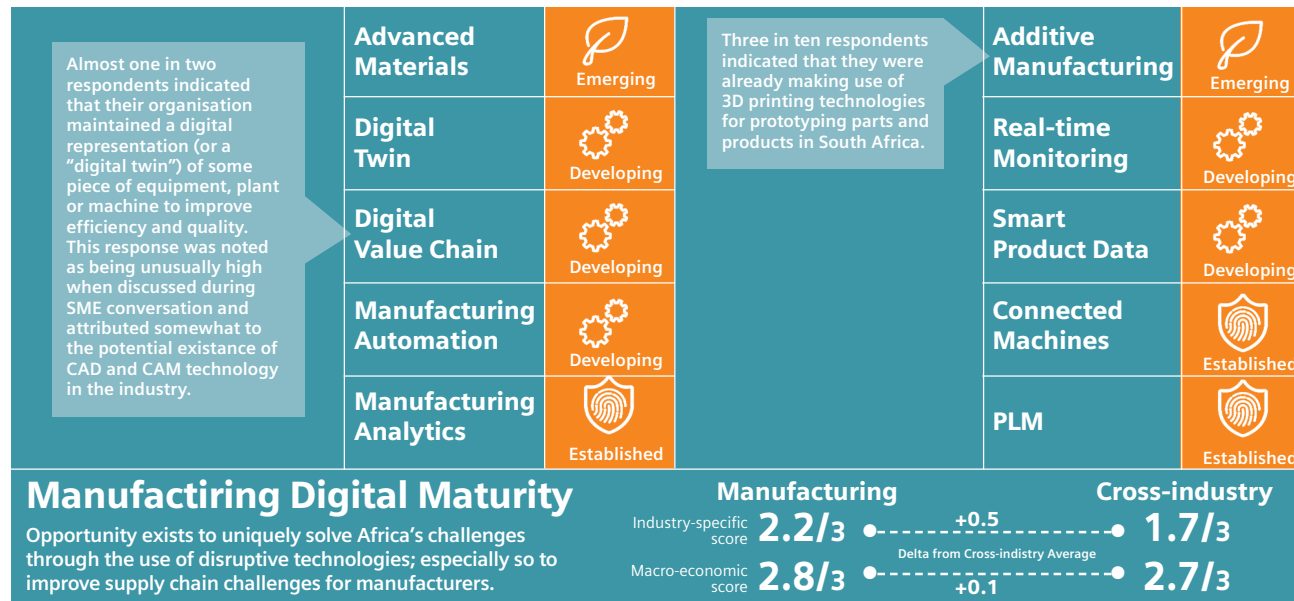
Almost one in two respondents indicated that their organisation maintained a digital representation (or a "digital twin") of some piece of equipment, plant or machine to improve efficiency and quality. This response was noted as being unusually high when discussed during SME conversation and attributed somewhat to the potential existance of CAD and CAM technology in the industry.

Advanced Materials
Emerging

Digital Twin
Developing

Digital Value Chain
Developing

Manufacturing Automation
Developing

Manufacturing Analytics
Established

Three in ten respondents indicated that they were already making use of 3D printing technologies for prototyping parts and products in South Africa.

Additive Manufacturing
Emerging

Real-time Monitoring
Developing

Smart Product Data
Developing

Connected Machines
Established

PLM
Established

Manufactiring Digital Maturity

Opportunity exists to uniquely solve Africa's challenges through the use of disruptive technologies; especially so to improve supply chain challenges for manufacturers.

Manufacturing

Cross-industry

Industry-specific score 2.2/3 +0.5 1.7/3

Delta from Cross-indistry Average

Macro-economic score 2.8/3 +0.1 2.7/3